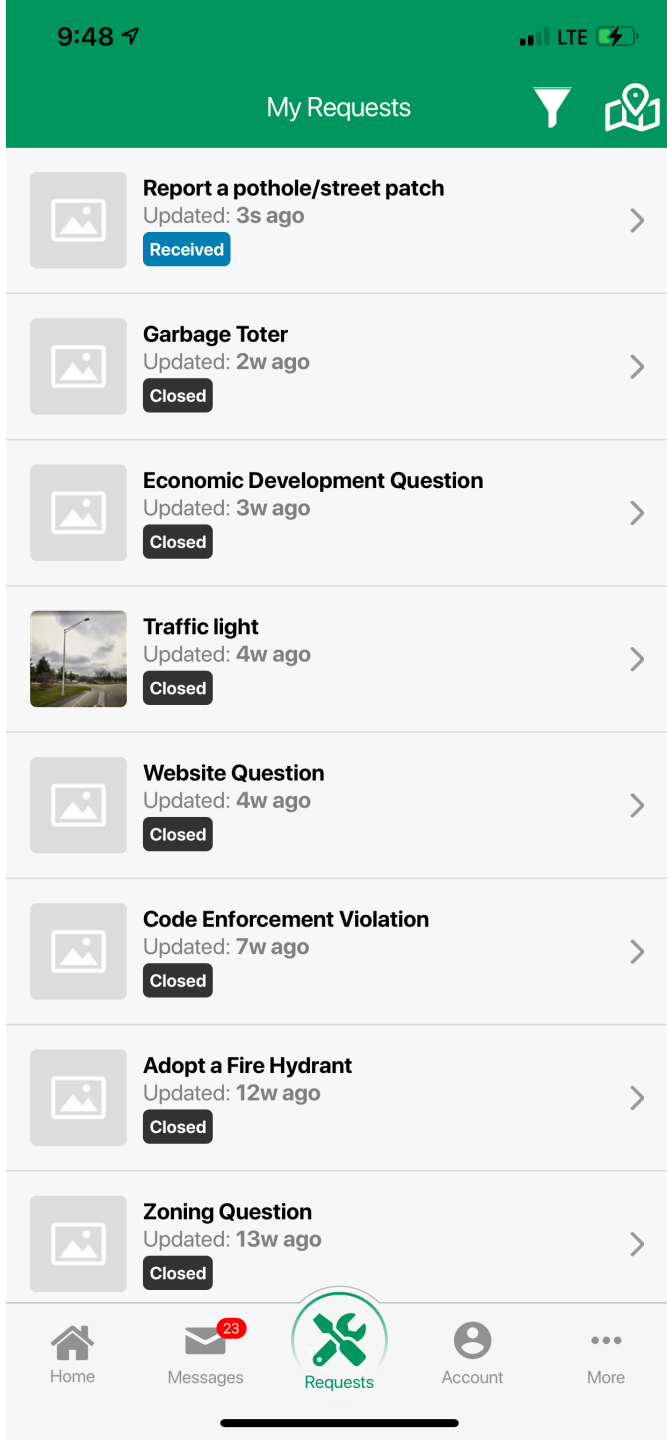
9:48

LTE

My Requests

Report a pothole/street patch
Updated: 3s ago
Received

Garbage Toter
Updated: 2w ago
Closed

Economic Development Question
Updated: 3w ago
Closed

Traffic light
Updated: 4w ago
Closed

Website Question
Updated: 4w ago
Closed

Code Enforcement Violation
Updated: 7w ago
Closed

Adopt a Fire Hydrant
Updated: 12w ago
Closed

Zoning Question
Updated: 13w ago
Closed

Home
23
Messages
Requests
Account
More